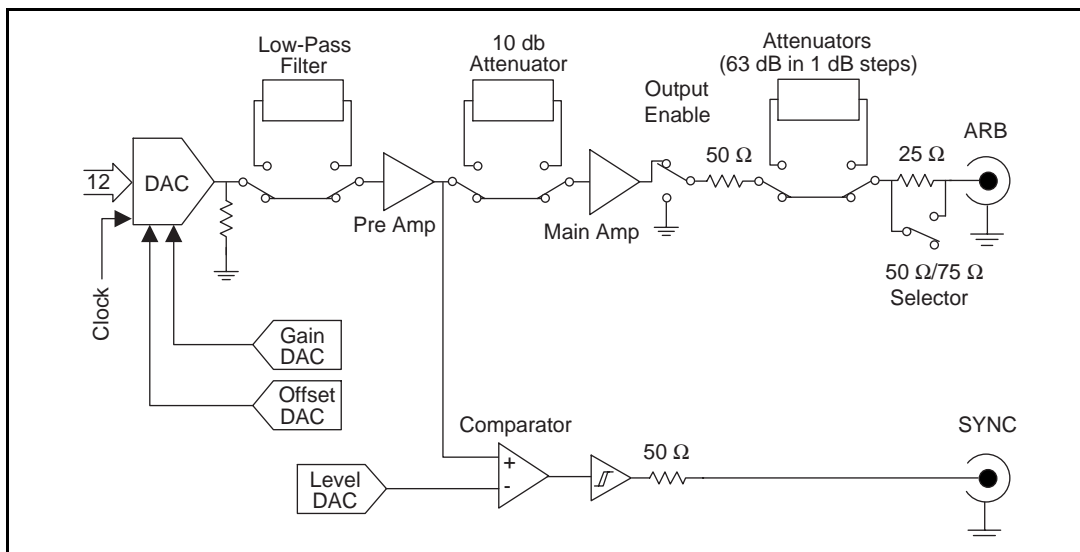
Low-Pass Filter

10 db Attenuator

Attenuators (63 dB in 1 dB steps)

Output Enable

ARB

12

DAC

$50\ \Omega$

$25\ \Omega$

Pre Amp

Main Amp

$50\ \Omega/75\ \Omega$ Selector

Clock

Gain DAC

Offset DAC

Comparator

SYNC

Level DAC

+

-

$50\ \Omega$